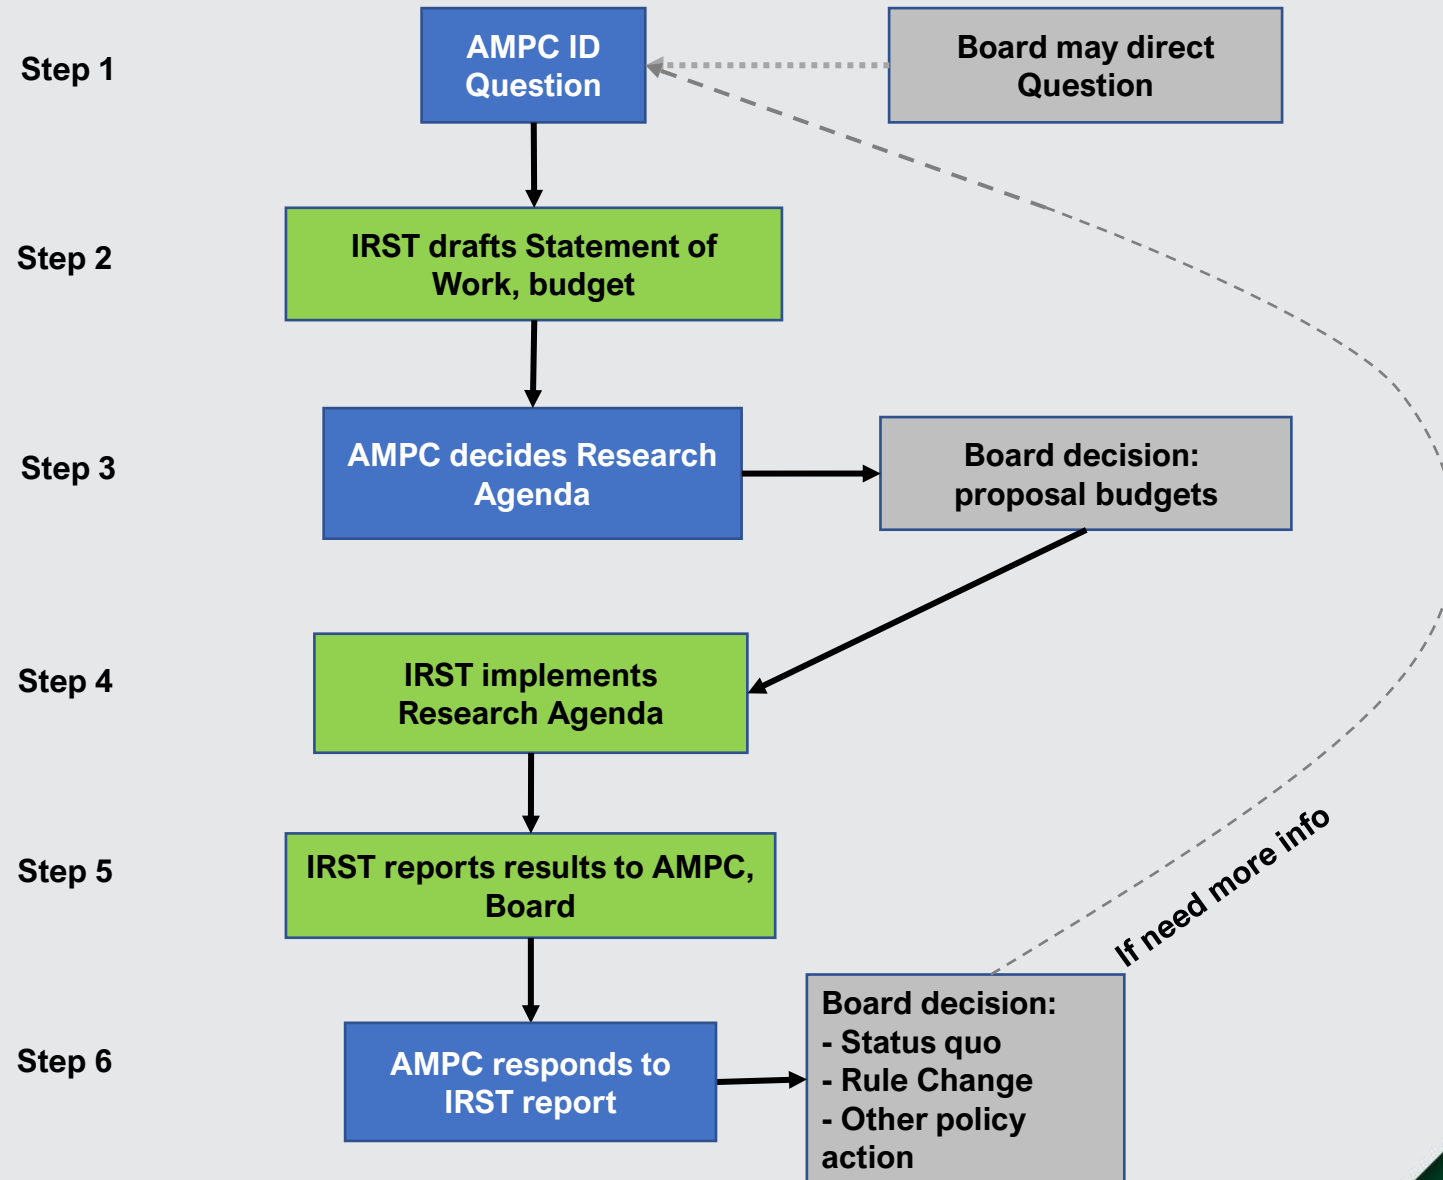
Step 1
AMPC ID Question
Board may direct Question

Step 2
IRST drafts Statement of Work, budget

Step 3
AMPC decides Research Agenda
Board decision: proposal budgets

Step 4
IRST implements Research Agenda

Step 5
IRST reports results to AMPC, Board

If need more info

Step 6
AMPC responds to IRST report
Board decision:
- Status quo
- Rule Change
- Other policy action